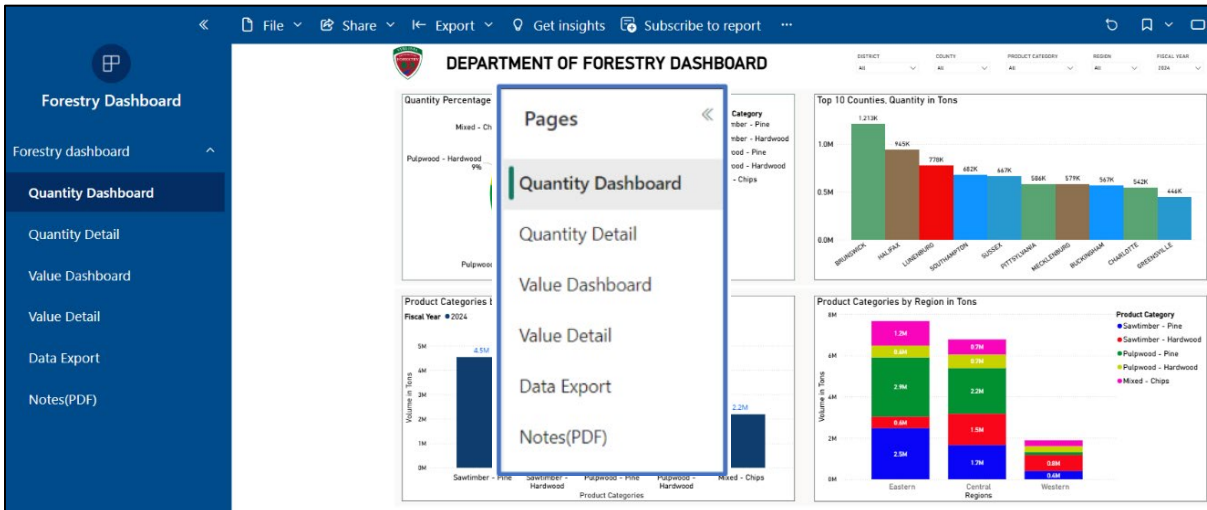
«

File Share Export Get insights Subscribe to report ···

Forestry Dashboard

Forestry dashboard

Quantity Dashboard

Quantity Detail

Value Dashboard

Value Detail

Data Export

Notes(PDF)

DEPARTMENT OF FORESTRY DASHBOARD

DISTRICT
All

COUNTY
All

PRODUCT CATEGORY
All

REGION
All

FISCAL YEAR
2024

Quantity Percentage

Mixed - Ch

Pulpwood - Hardwood
9%

Pulpwoo

Category
mber - Pine
mber - Hardwood
od - Pine
od - Hardwood
- Chips

Pages

Quantity Dashboard

Quantity Detail

Value Dashboard

Value Detail

Data Export

Notes(PDF)

Top 10 Counties, Quantity in Tons

1.213K
965K
778K
682K
667K
586K
579K
567K
542K
446K

1.0M
0.5M
0.0M

BRUNSWICK
HALIFAX
LUNENBURG
SOUTHAMPTON
SUSSEX
PITTSYLVANIA
MECKLENBURG
BUCKINGHAM
CHARLOTTE
GREENSVILLE

Product Categories b

Fiscal Year ● 2024

5M
4M
3M
2M
1M
0M

Volume in Tons

4.5M
2.2M

Sawtimber - Pine
Sawtimber - Hardwood
Pulpwood - Pine
Pulpwood - Hardwood
Mixed - Chips

Product Categories

Product Categories by Region in Tons

8M
6M
4M
2M
0M

Volume in Tons

1.2M
0.6M
2.9M
0.6M
2.5M

0.7M
0.7M
2.2M
1.5M
1.7M

0.8M
0.4M

Eastern
Central
Western

Regions

Product Category
● Sawtimber - Pine
● Sawtimber - Hardwood
● Pulpwood - Pine
● Pulpwood - Hardwood
● Mixed - Chips